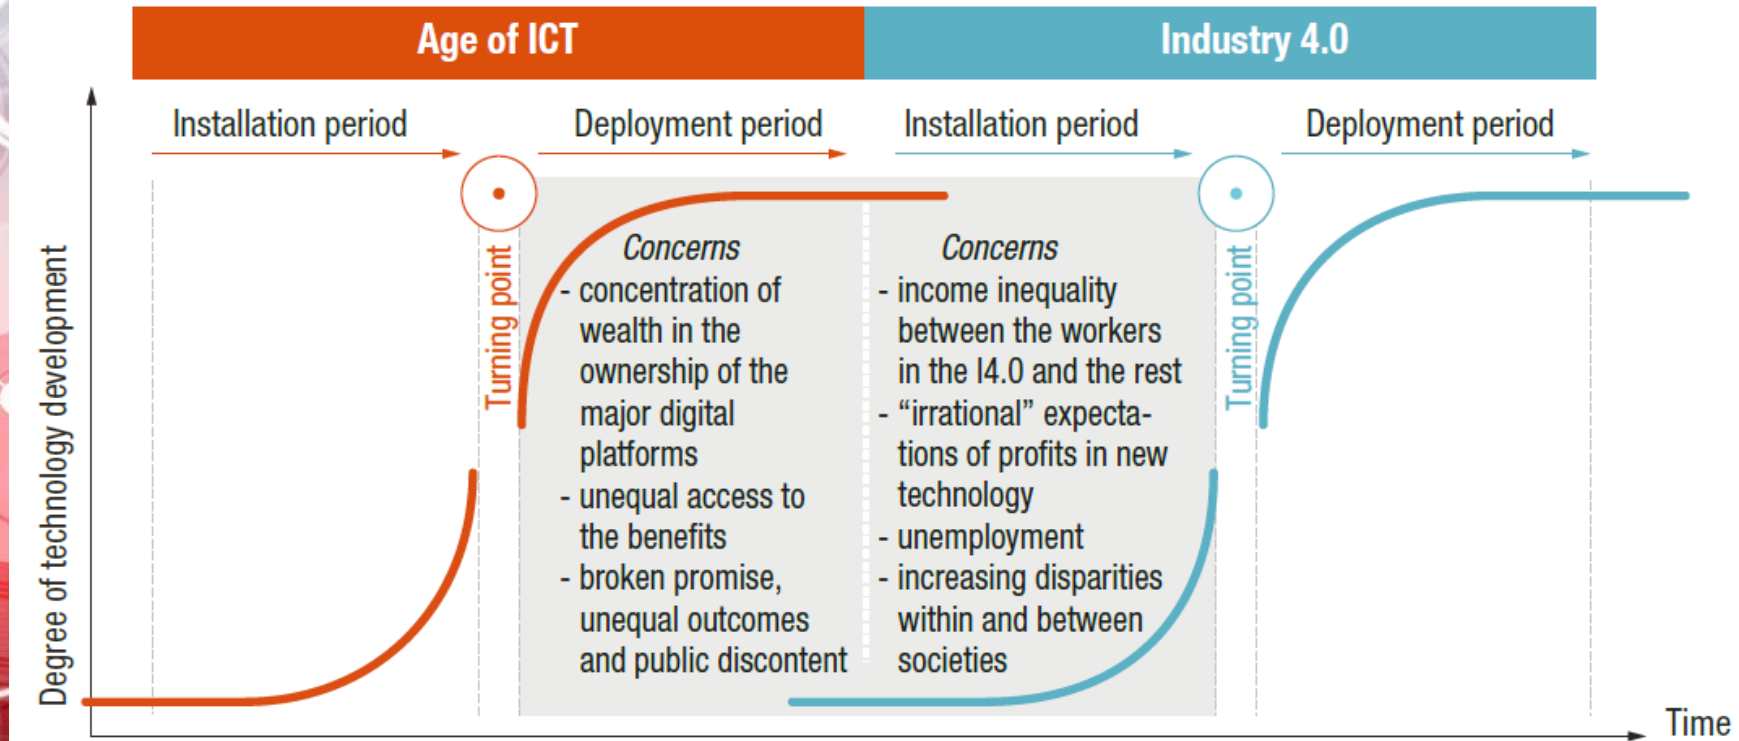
Age of ICT

Industry 4.0

Installation period

Deployment period

Installation period

Deployment period

Degree of technology development

Turning point

Concerns
- concentration of wealth in the ownership of the major digital platforms
- unequal access to the benefits
- broken promise, unequal outcomes and public discontent

Concerns
- income inequality between the workers in the I4.0 and the rest
- "irrational" expectations of profits in new technology
- unemployment
- increasing disparities within and between societies

Turning point

Time